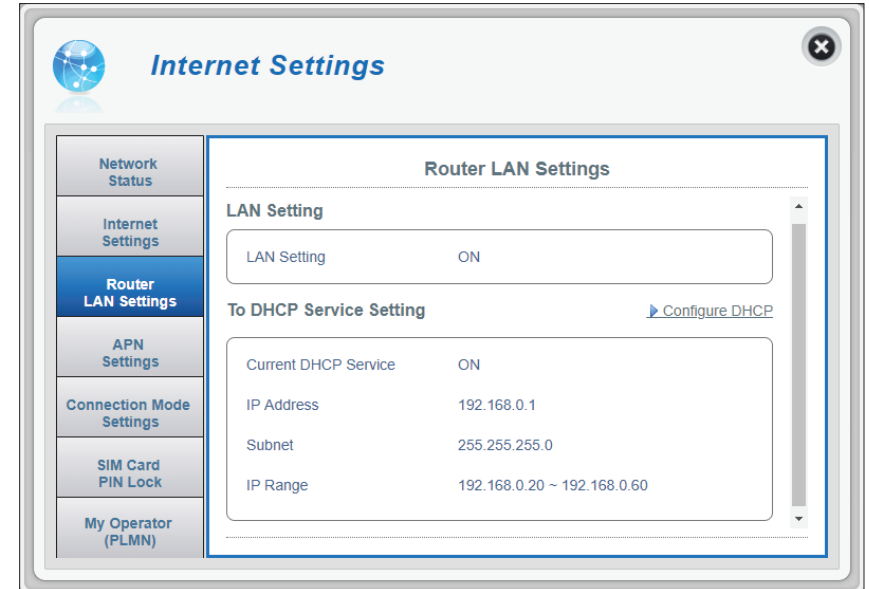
Internet Settings

Network Status

Internet Settings

Router LAN Settings

APN Settings

Connection Mode Settings

SIM Card PIN Lock

My Operator (PLMN)

Router LAN Settings

LAN Setting

LAN Setting ON

To DHCP Service Setting

Configure DHCP

Current DHCP Service ON

IP Address 192.168.0.1

Subnet 255.255.255.0

IP Range 192.168.0.20 ~ 192.168.0.60